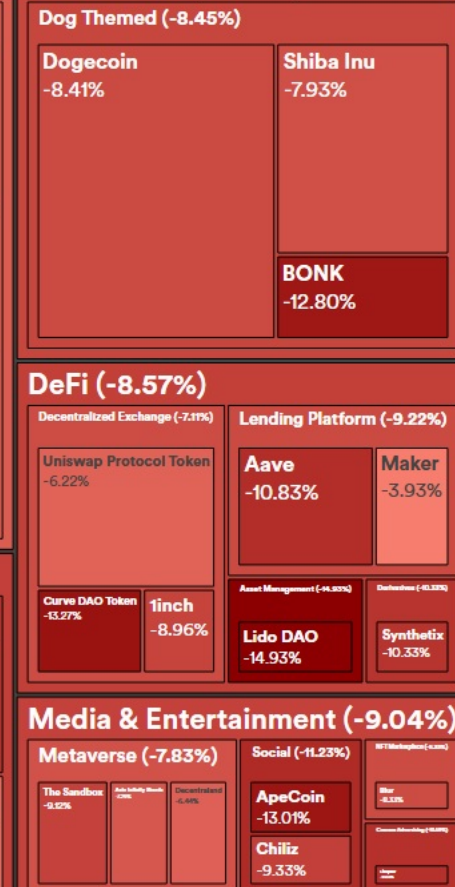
Dog Themed (-8.45%)

Dogecoin
-8.41%

Shiba Inu
-7.93%

BONK
-12.80%

DeFi (-8.57%)

Decentralized Exchange (-7.11%)

Uniswap Protocol Token
-6.22%

Curve DAO Token
-13.27%

1inch
-8.96%

Lending Platform (-9.22%)

Aave
-10.83%

Maker
-3.93%

Asset Management (-14.93%)

Lido DAO
-14.93%

Derivatives (-10.33%)

Synthetix
-10.33%

Media & Entertainment (-9.04%)

Metaverse (-7.83%)

The Sandbox
-9.12%

Axie Infinity Shards
-7.70%

Decentraland
-6.44%

Social (-11.23%)

ApeCoin
-13.01%

Chiliz
-9.33%

NFT Marketplace (-8.13%)

Blur
-8.13%

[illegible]

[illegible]